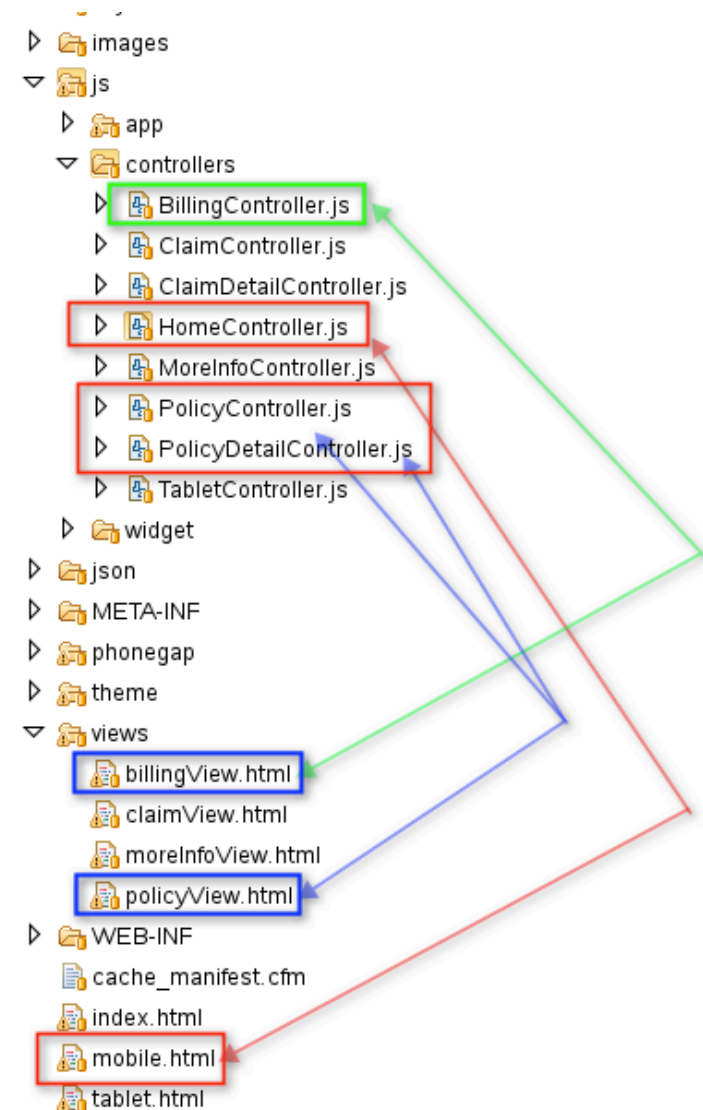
images
js
app
controllers
BillingController.js
ClaimController.js
ClaimDetailController.js
HomeController.js
MoreInfoController.js
PolicyController.js
PolicyDetailController.js
TabletController.js
widget
json
META-INF
phonegap
theme
views
billingView.html
claimView.html
moreInfoView.html
policyView.html
WEB-INF
cache_manifest.cfm
index.html
mobile.html
tablet.html